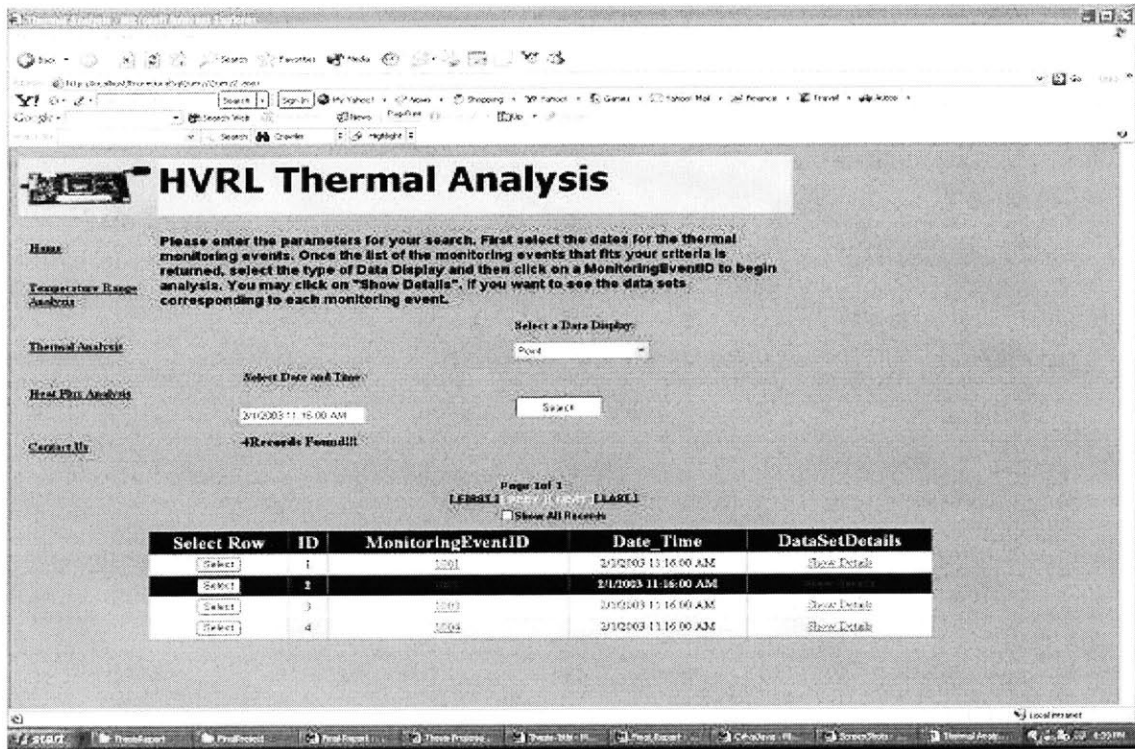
Thermal Analysis - Microsoft Internet Explorer

Back Search Favorites Media

Y! Search Sign In My Yahoo! News Shopping Yahoo! Games Yahoo! Mail Finance Travel Autos

Google Search Web News

Search Crawler Highlight

HVRL Thermal Analysis

Home

Temperature Range Analysis

Thermal Analysis

Heat Flux Analysis

Contact Us

Please enter the parameters for your search. First select the dates for the thermal monitoring events. Once the list of the monitoring events that fits your criteria is returned, select the type of Data Display and then click on a MonitoringEventID to begin analysis. You may click on "Show Details", if you want to see the data sets corresponding to each monitoring event.

Select a Data Display:

Point

Select Date and Time:

2/1/2003 11:16:00 AM

Select

4Records Found!!!

Page 1of 1

[FIRST] [PREV] [NEXT] [LAST]

Show All Records

| Select Row | ID | MonitoringEventID | Date_Time | DataSetDetails |
|---|---|---|---|---|
| Select | 1 | 1001 | 2/1/2003 11:16:00 AM | Show Details |
| Select | 2 | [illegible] | 2/1/2003 11:16:00 AM | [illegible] |
| Select | 3 | 1003 | 2/1/2003 11:16:00 AM | Show Details |
| Select | 4 | 1004 | 2/1/2003 11:16:00 AM | Show Details |

Local intranet

start